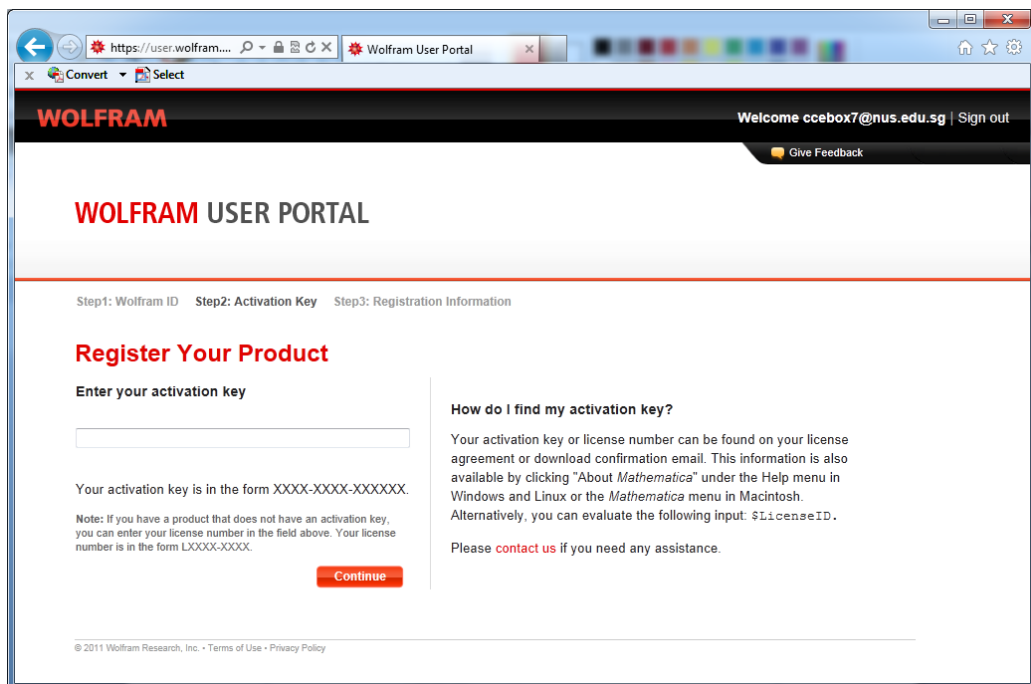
https://user.wolfram....

Wolfram User Portal

Convert Select

WOLFRAM

Welcome ccebox7@nus.edu.sg | Sign out

Give Feedback

WOLFRAM USER PORTAL

Step1: Wolfram ID Step2: Activation Key Step3: Registration Information

Register Your Product

Enter your activation key

Your activation key is in the form XXXX-XXXX-XXXXXX.

Note: If you have a product that does not have an activation key, you can enter your license number in the field above. Your license number is in the form LXXXX-XXXX.

Continue

How do I find my activation key?

Your activation key or license number can be found on your license agreement or download confirmation email. This information is also available by clicking "About Mathematica" under the Help menu in Windows and Linux or the Mathematica menu in Macintosh. Alternatively, you can evaluate the following input: $LicenseID.

Please contact us if you need any assistance.

© 2011 Wolfram Research, Inc. • Terms of Use • Privacy Policy